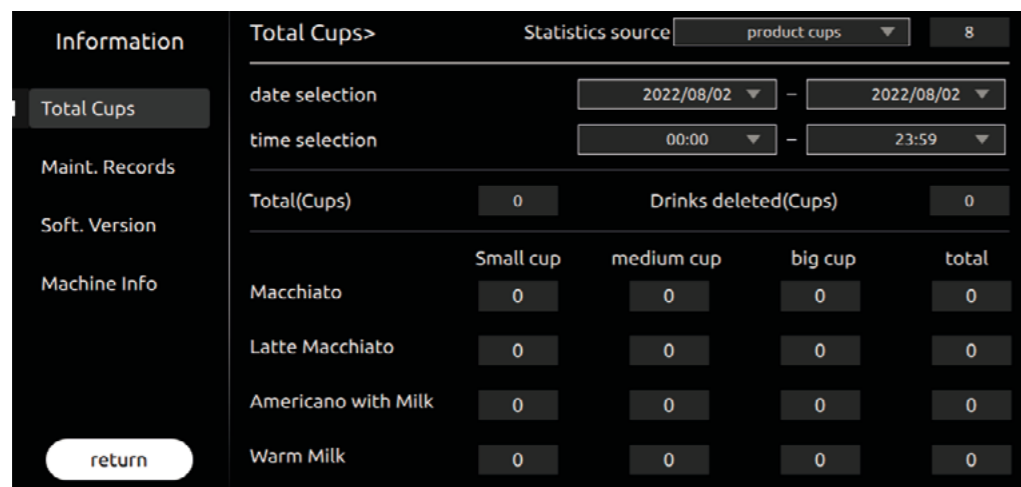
Information

Total Cups

Maint. Records

Soft. Version

Machine Info

return

Total Cups>

Statistics source product cups 8

date selection 2022/08/02 – 2022/08/02

time selection 00:00 – 23:59

Total(Cups) 0 Drinks deleted(Cups) 0

| | Small cup | medium cup | big cup | total |
|---|---|---|---|---|
| Macchiato | 0 | 0 | 0 | 0 |
| Latte Macchiato | 0 | 0 | 0 | 0 |
| Americano with Milk | 0 | 0 | 0 | 0 |
| Warm Milk | 0 | 0 | 0 | 0 |